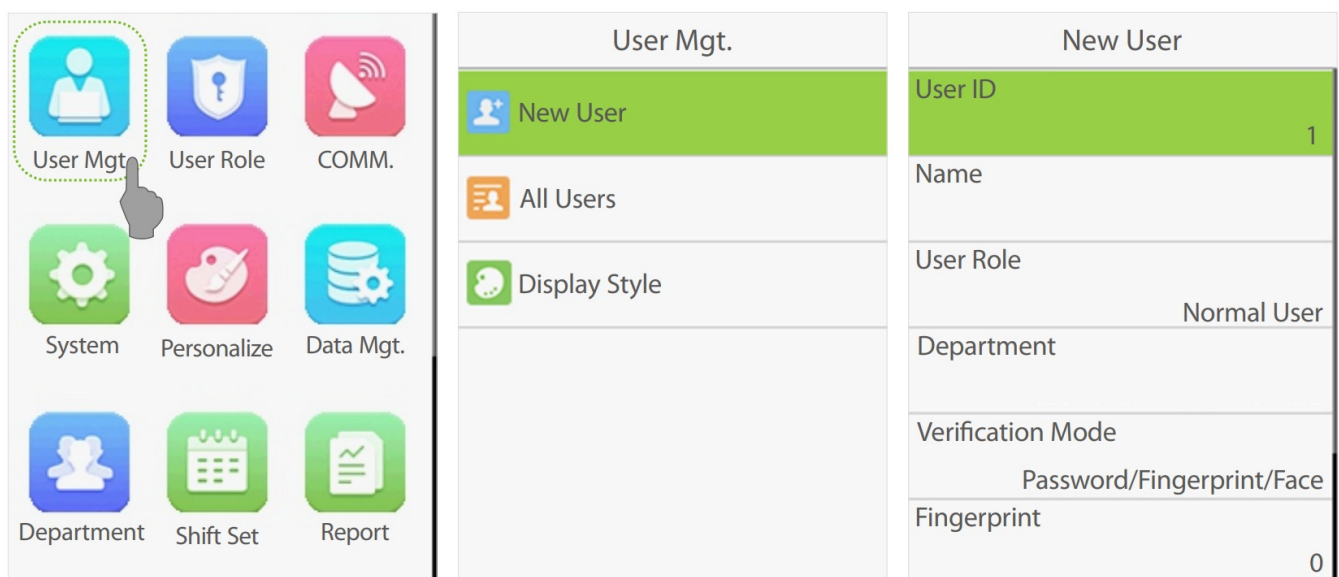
User Mgt.

User Role

COMM.

System

Personalize

Data Mgt.

Department

Shift Set

Report

User Mgt.

New User

All Users

Display Style

New User

User ID
1

Name

User Role
Normal User

Department

Verification Mode
Password/Fingerprint/Face

Fingerprint
0